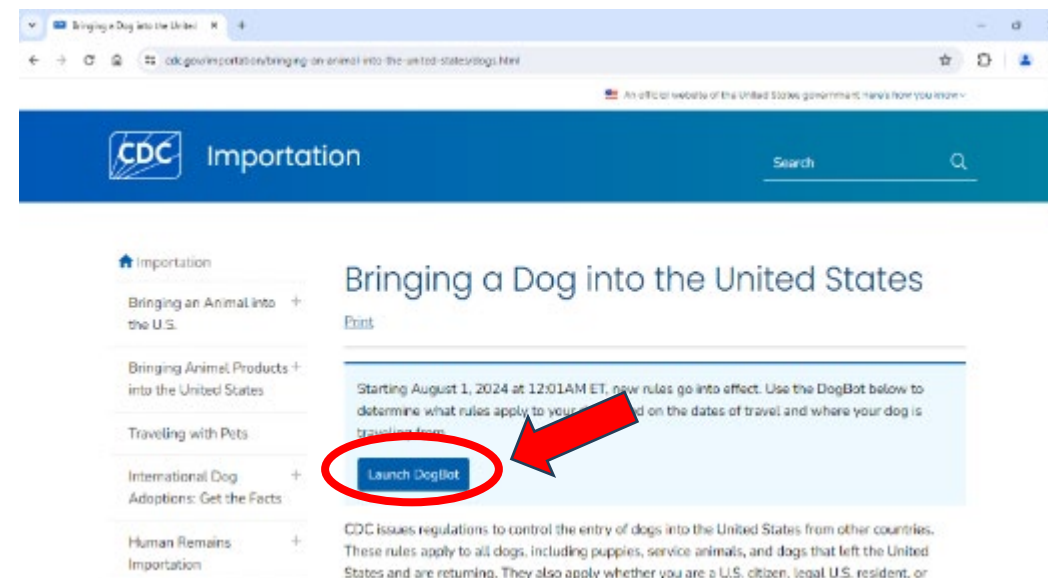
Bringing a Dog into the United ×

cdc.gov/importation/bringing-an-animal-into-the-united-states/dogs.html

An official website of the United States government Here's how you know

CDC Importation

Search

Importation

Bringing an Animal into the U.S. +

Bringing Animal Products into the United States +

Traveling with Pets

International Dog Adoptions: Get the Facts +

Human Remains Importation +

Bringing a Dog into the United States

Print

Starting August 1, 2024 at 12:01AM ET, new rules go into effect. Use the DogBot below to determine what rules apply to your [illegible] d on the dates of travel and where your dog is traveling from.

Launch DogBot

CDC issues regulations to control the entry of dogs into the United States from other countries. These rules apply to all dogs, including puppies, service animals, and dogs that left the United States and are returning. They also apply whether you are a U.S. citizen, legal U.S. resident, or